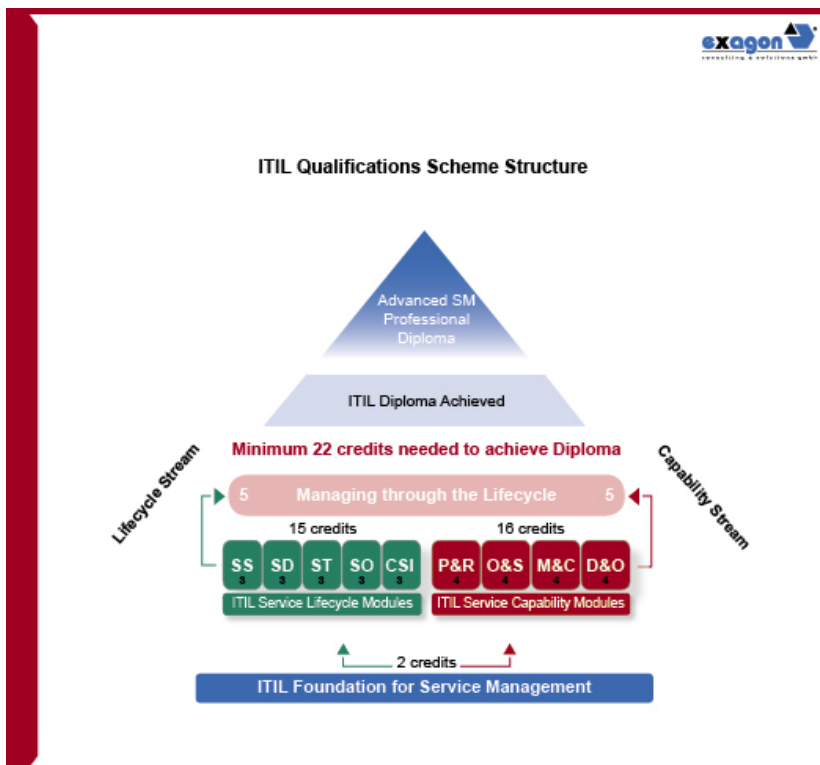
exagon
consulting & solutions gmbh

ITIL Qualifications Scheme Structure

Advanced SM Professional Diploma

ITIL Diploma Achieved

Minimum 22 credits needed to achieve Diploma

Lifecycle Stream

Capability Stream

5 Managing through the Lifecycle 5

15 credits

16 credits

SS 3 SD 3 ST 3 SO 3 CSI 3

P&R 4 O&S 4 M&C 4 D&O 4

ITIL Service Lifecycle Modules

ITIL Service Capability Modules

2 credits

ITIL Foundation for Service Management